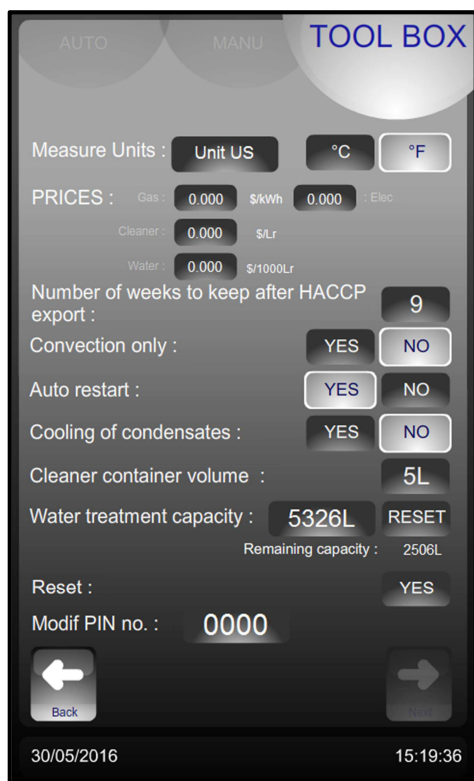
AUTO MANU TOOL BOX

Measure Units : Unit US °C °F

PRICES : Gas : 0.000 $/kWh 0.000 : Elec

Cleaner : 0.000 $/Lr

Water : 0.000 $/1000Lr

Number of weeks to keep after HACCP export : 9

Convection only : YES NO

Auto restart : YES NO

Cooling of condensates : YES NO

Cleaner container volume : 5L

Water treatment capacity : 5326L RESET

Remaining capacity : 2506L

Reset : YES

Modif PIN no. : 0000

Back

Next

30/05/2016 15:19:36